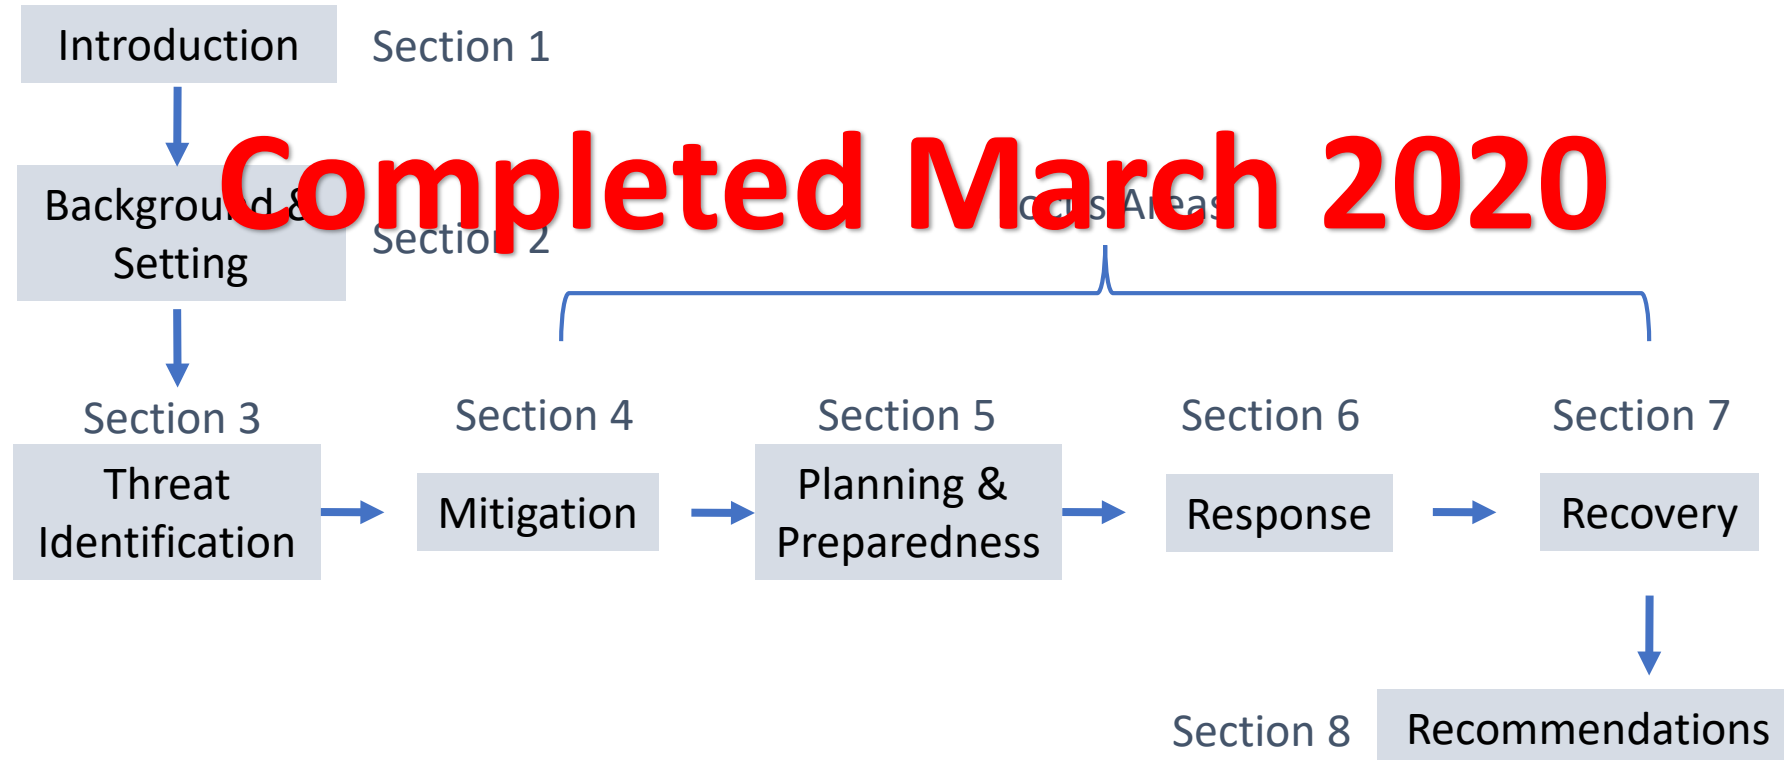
Introduction Section 1

Completed March 2020

Backgrou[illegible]d & Setting

Sectio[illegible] 2

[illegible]c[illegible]s A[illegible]eas

Section 3
Threat Identification

Section 4
Mitigation

Section 5
Planning & Preparedness

Section 6
Response

Section 7
Recovery

Section 8
Recommendations